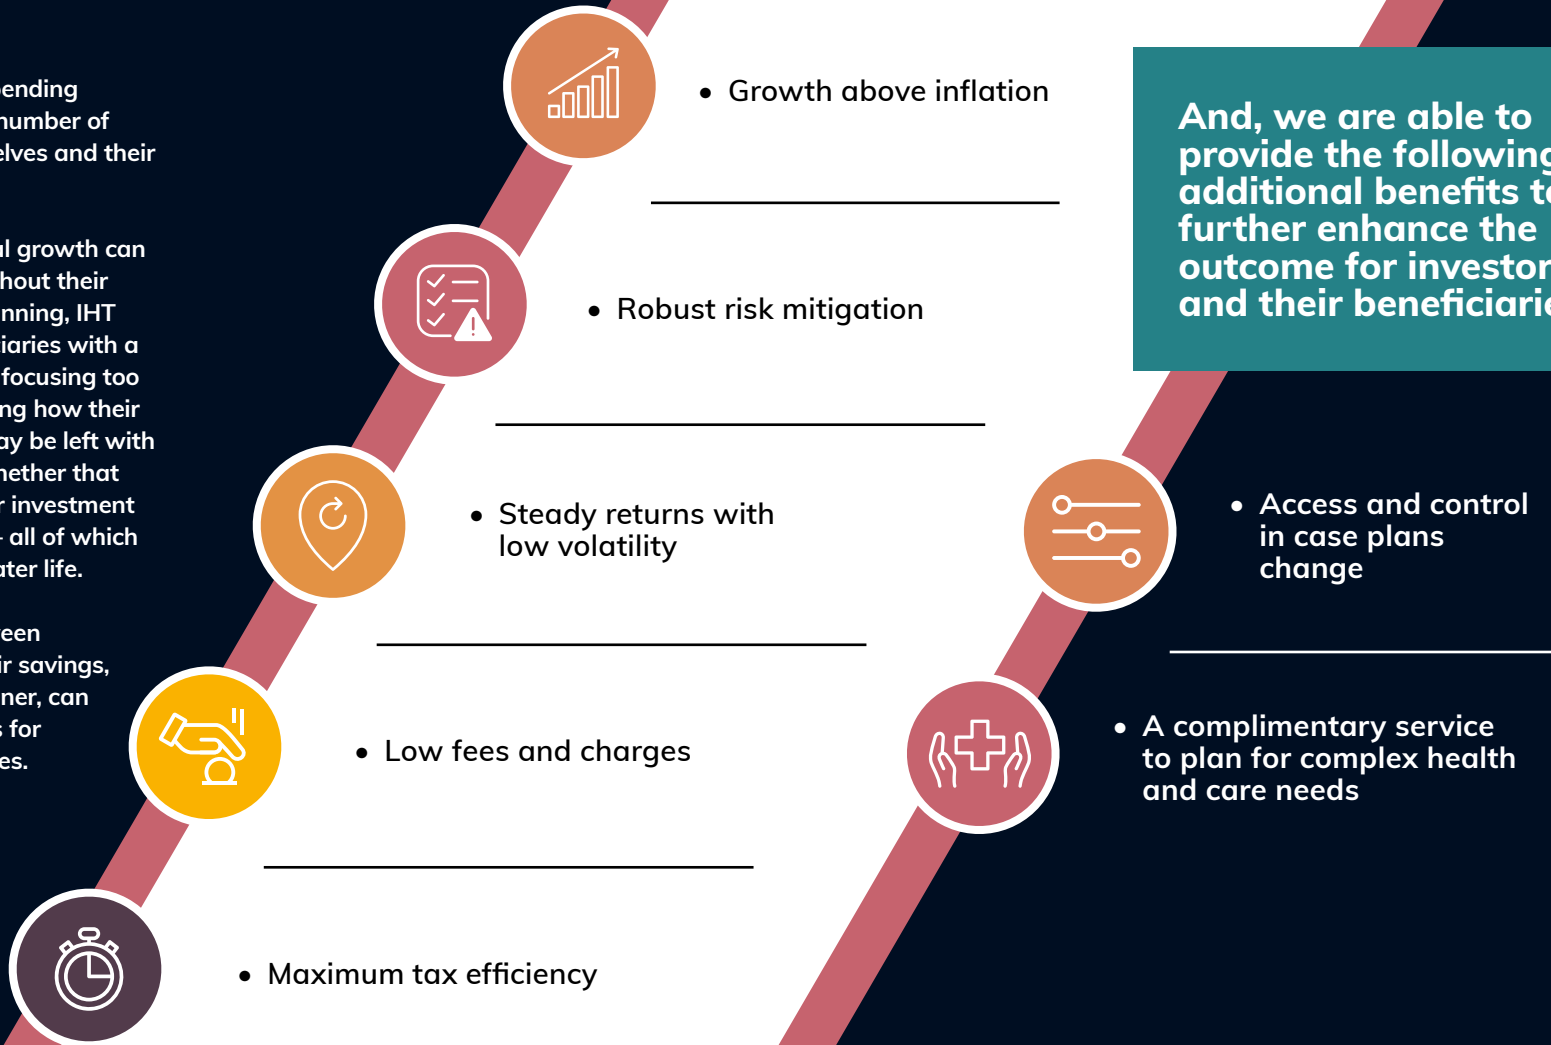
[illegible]ending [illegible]number of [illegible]lves and their

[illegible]l growth can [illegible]hout their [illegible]nning, IHT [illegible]iaries with a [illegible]focusing too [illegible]ng how their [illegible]ay be left with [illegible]hether that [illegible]r investment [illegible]- all of which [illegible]ater life.

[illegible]een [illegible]r savings, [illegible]ner, can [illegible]s for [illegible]es.

• Growth above inflation

• Robust risk mitigation

• Steady returns with low volatility

• Low fees and charges

• Maximum tax efficiency

And, we are able to provide the following additional benefits t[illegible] further enhance the outcome for investor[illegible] and their beneficiari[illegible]

• Access and control in case plans change

• A complimentary service to plan for complex health and care needs